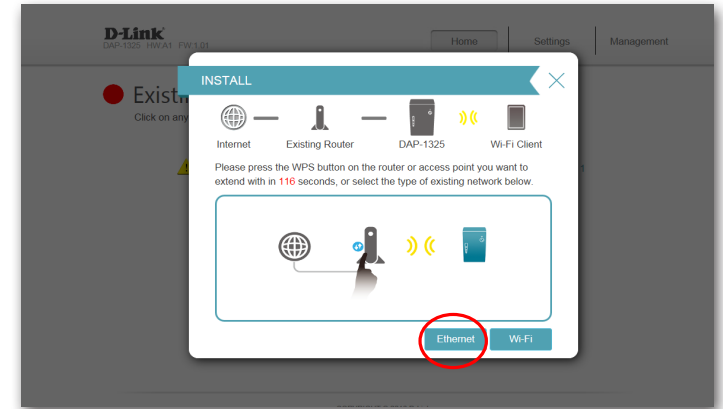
D-Link
DAP-1325 HW:A1 FW:1.01

Home
Settings
Management

Existi
Click on any

INSTALL

Internet
Existing Router
DAP-1325
Wi-Fi Client

Please press the WPS button on the router or access point you want to extend with in 116 seconds, or select the type of existing network below.

Ethernet
Wi-Fi